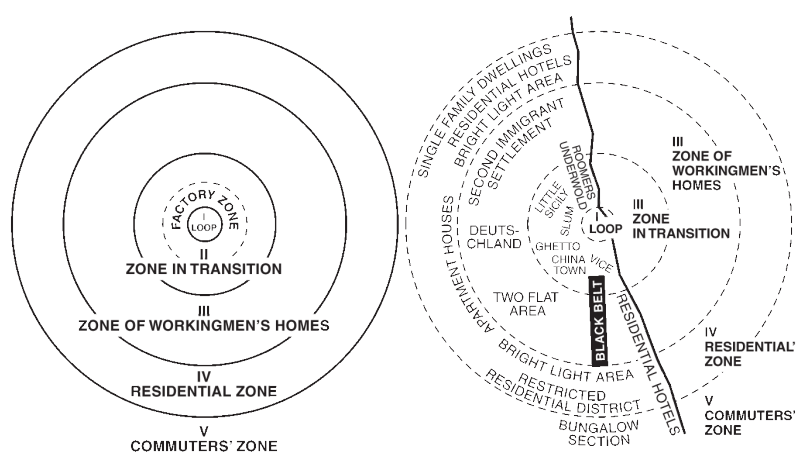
I
LOOP
FACTORY ZONE
II
ZONE IN TRANSITION
III
ZONE OF WORKINGMEN'S HOMES
IV
RESIDENTIAL ZONE
V
COMMUTERS' ZONE

SINGLE FAMILY DWELLINGS
RESIDENTIAL HOTELS
BRIGHT LIGHT AREA
SECOND IMMIGRANT SETTLEMENT
ROOMERS
UNDERWORLD
III
ZONE OF WORKINGMEN'S HOMES
LITTLE SICILY
SLUM
LOOP
III
ZONE IN TRANSITION
DEUTSCHLAND
GHETTO
CHINA TOWN
VICE
APARTMENT HOUSES
TWO FLAT AREA
BLACK BELT
RESIDENTIAL HOTELS
IV
RESIDENTIAL ZONE
BRIGHT LIGHT AREA
RESTRICTED RESIDENTIAL DISTRICT
BUNGALOW SECTION
V
COMMUTERS' ZONE